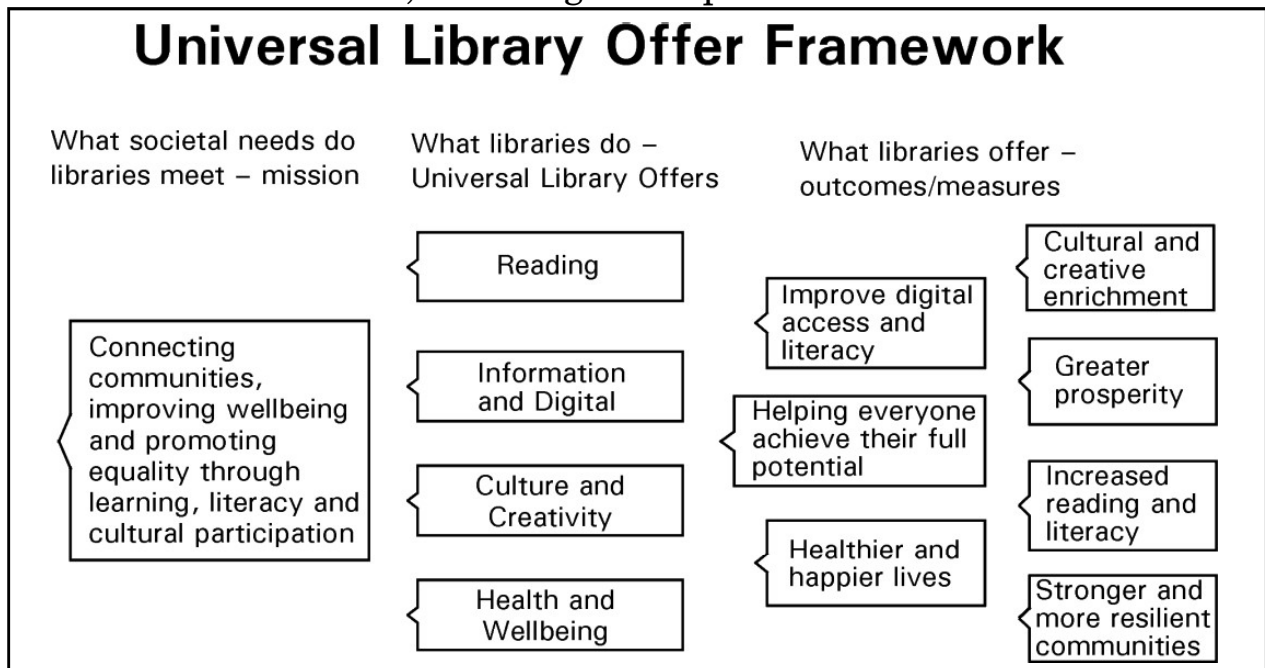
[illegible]

Universal Library Offer Framework

What societal needs do libraries meet – mission

What libraries do – Universal Library Offers

What libraries offer – outcomes/measures

Connecting communities, improving wellbeing and promoting equality through learning, literacy and cultural participation

Reading

Information and Digital

Culture and Creativity

Health and Wellbeing

Improve digital access and literacy

Helping everyone achieve their full potential

Healthier and happier lives

Cultural and creative enrichment

Greater prosperity

Increased reading and literacy

Stronger and more resilient communities